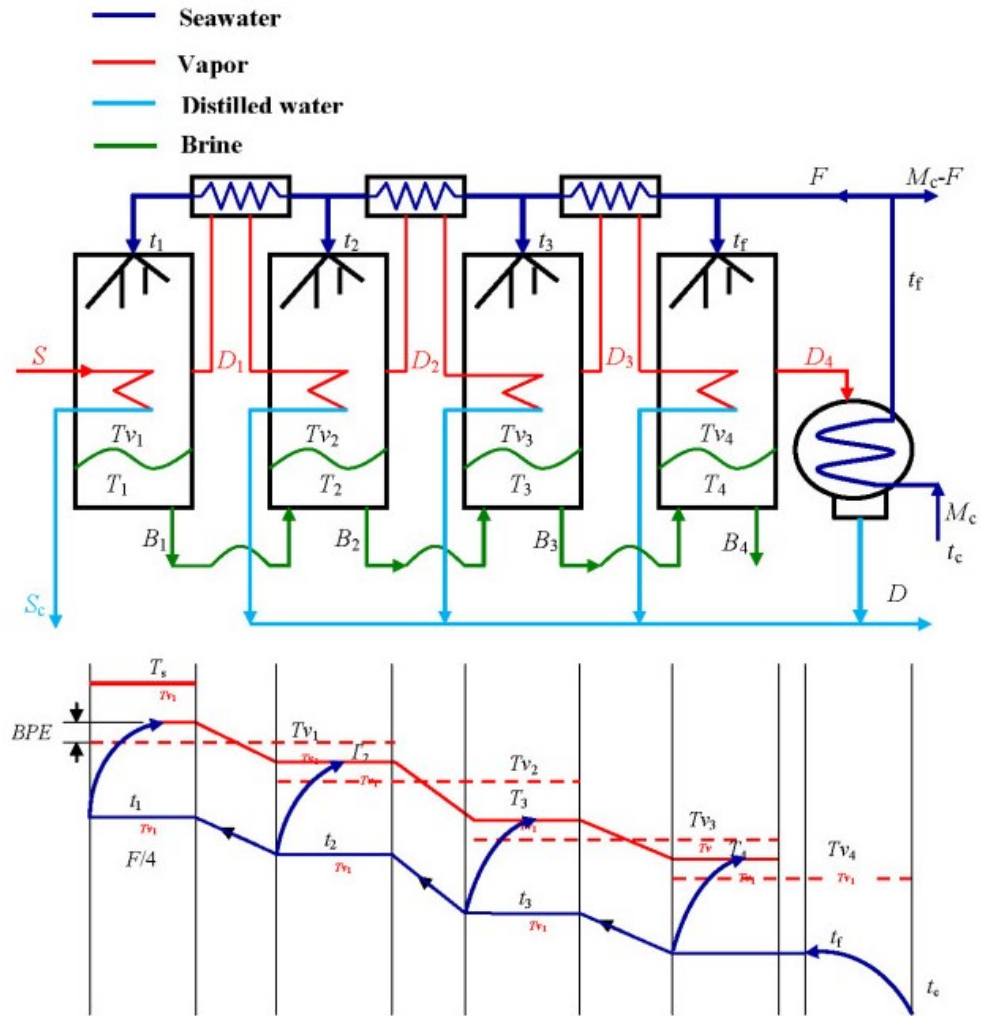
Seawater
Vapor
Distilled water
Brine

F
$M_c$-F
$t_1$
$t_2$
$t_3$
$t_f$
$t_f$
S
$D_1$
$D_2$
$D_3$
$D_4$
$Tv_1$
$Tv_2$
$Tv_3$
$Tv_4$
$T_1$
$T_2$
$T_3$
$T_4$
$B_1$
$B_2$
$B_3$
$B_4$
$M_c$
$t_c$
$S_c$
D

$T_s$
$Tv_1$
BPE
$Tv_1$
$T_2$
$Tv_1$
$Tv_1$
$t_1$
$Tv_1$
F/4
$t_2$
$Tv_1$
$Tv_2$
$T_3$
$Tv_1$
$t_3$
$Tv_1$
$Tv_3$
$T_4$
$Tv$
$Tv_1$
$Tv_4$
$Tv_1$
$t_f$
$t_c$